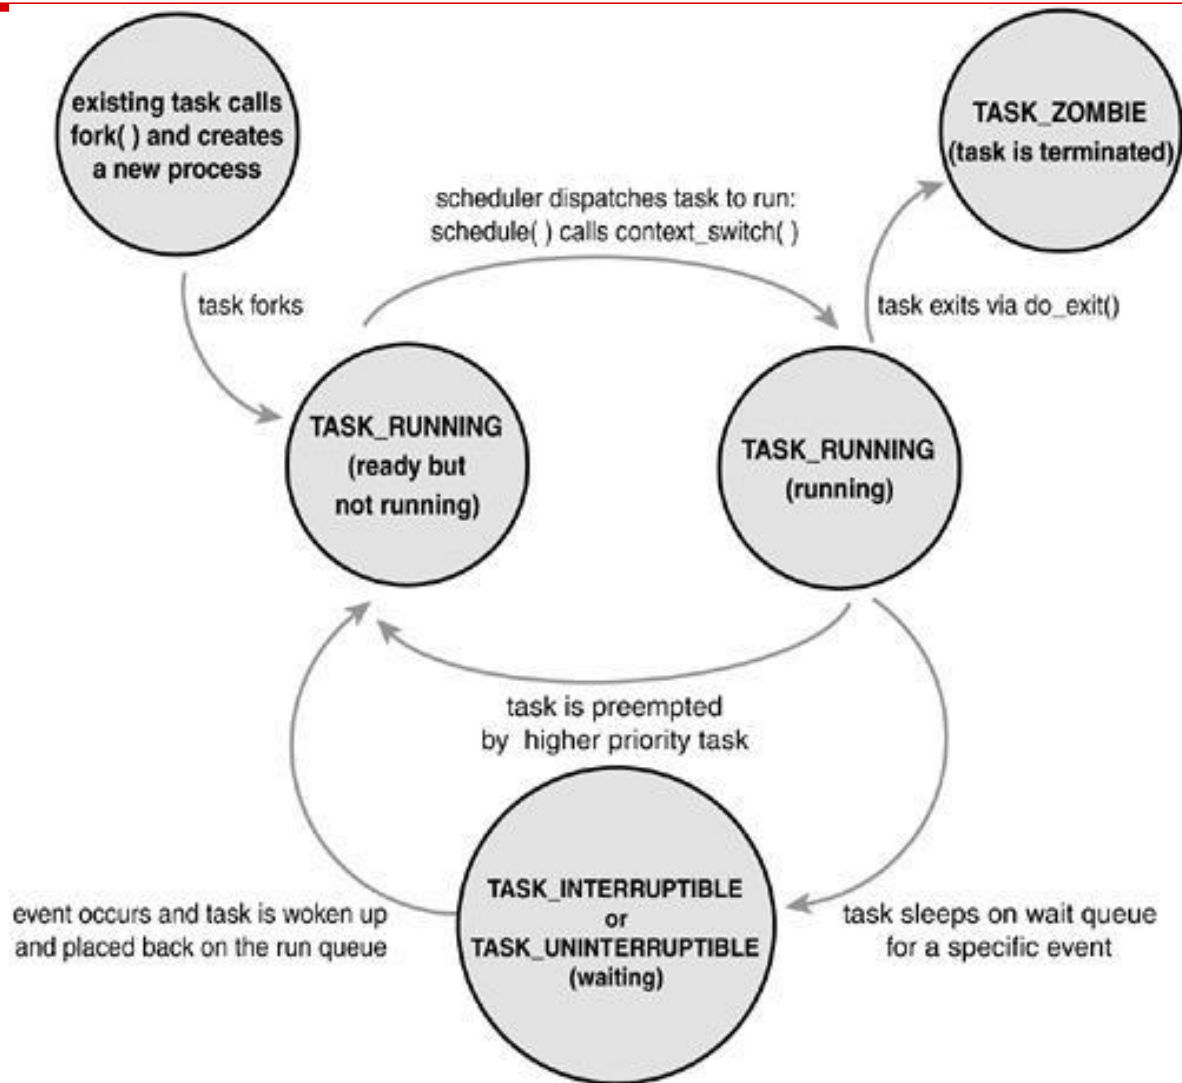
existing task calls fork( ) and creates a new process

TASK_ZOMBIE (task is terminated)

scheduler dispatches task to run: schedule( ) calls context_switch( )

task forks

task exits via do_exit()

TASK_RUNNING (ready but not running)

TASK_RUNNING (running)

task is preempted by higher priority task

event occurs and task is woken up and placed back on the run queue

TASK_INTERRUPTIBLE or TASK_UNINTERRUPTIBLE (waiting)

task sleeps on wait queue for a specific event